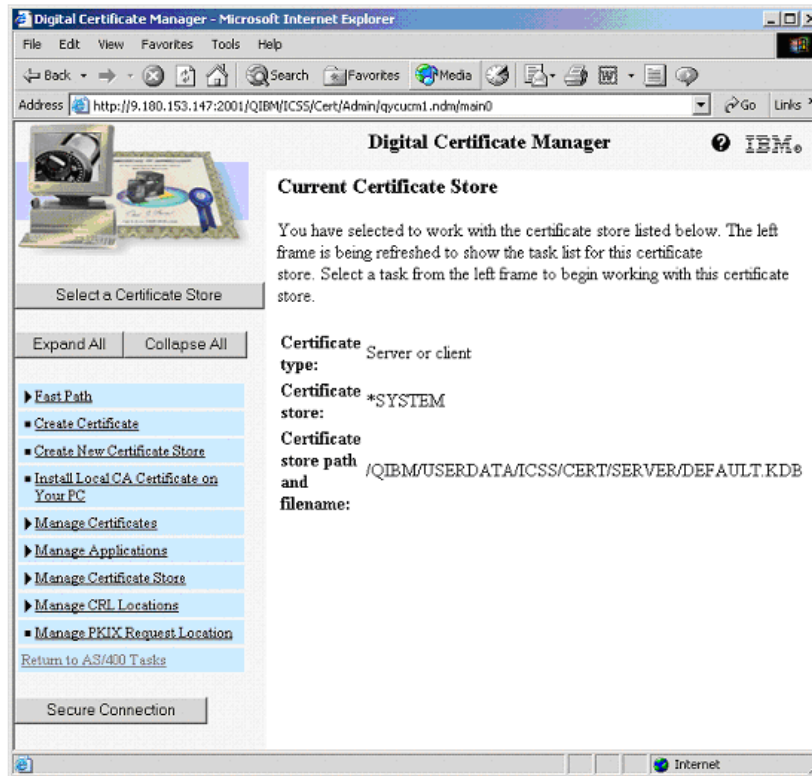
Digital Certificate Manager - Microsoft Internet Explorer

File Edit View Favorites Tools Help

Back Search Favorites Media

Address http://9.180.153.147:2001/QIBM/ICSS/Cert/Admin/qycucm1.ndm/main0 Go Links

Digital Certificate Manager IBM.

Select a Certificate Store

Expand All Collapse All

Fast Path
Create Certificate
Create New Certificate Store
Install Local CA Certificate on Your PC
Manage Certificates
Manage Applications
Manage Certificate Store
Manage CRL Locations
Manage PKIX Request Location
Return to AS/400 Tasks

Secure Connection

Current Certificate Store

You have selected to work with the certificate store listed below. The left frame is being refreshed to show the task list for this certificate store. Select a task from the left frame to begin working with this certificate store.

| | |
|---|---|
| Certificate type: | Server or client |
| Certificate store: | *SYSTEM |
| Certificate store path and filename: | /QIBM/USERDATA/ICSS/CERT/SERVER/DEFAULT.KDB |

Internet